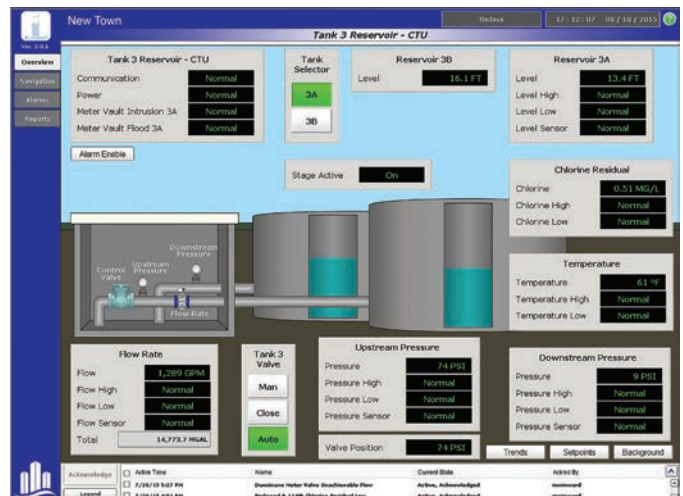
New Town

Tank 3 Reservoir - CTU

17:12:07 08/10/2015

Overview
Navigation
Alarms
Reports

Tank 3 Reservoir - CTU

| | |
|---|---|
| Communication | Normal |
| Power | Normal |
| Meter Vault Intrusion 3A | Normal |
| Meter Vault Flood 3A | Normal |

Alarm Enable

Tank Selector
3A
3B

Reservoir 3B
Level 16.1 FT

Reservoir 3A

| | |
|---|---|
| Level | 13.4 FT |
| Level High | Normal |
| Level Low | Normal |
| Level Sensor | Normal |

Stage Active On

Chlorine Residual

| | |
|---|---|
| Chlorine | 0.51 MG/L |
| Chlorine High | Normal |
| Chlorine Low | Normal |

Downstream Pressure
Upstream Pressure
Control Valve
Flow Rate

Temperature

| | |
|---|---|
| Temperature | 61 °F |
| Temperature High | Normal |
| Temperature Low | Normal |

Flow Rate

| | |
|---|---|
| Flow | 1,289 GPM |
| Flow High | Normal |
| Flow Low | Normal |
| Flow Sensor | Normal |
| Total | 14,773.7 MGAL |

Tank 3 Valve
Man
Close
Auto

Upstream Pressure

| | |
|---|---|
| Pressure | 74 PSI |
| Pressure High | Normal |
| Pressure Low | Normal |
| Pressure Sensor | Normal |

Valve Position 74 PSI

Downstream Pressure

| | |
|---|---|
| Pressure | 9 PSI |
| Pressure High | Normal |
| Pressure Low | Normal |
| Pressure Sensor | Normal |

Trends Setpoints Background

Acknowledge
Legend

| Active Time | Name | Current State | Acked By |
|---|---|---|---|
| 7/28/15 5:27 PM | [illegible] | Active, Acknowledged | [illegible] |
| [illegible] | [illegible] | Active, Acknowledged | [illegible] |